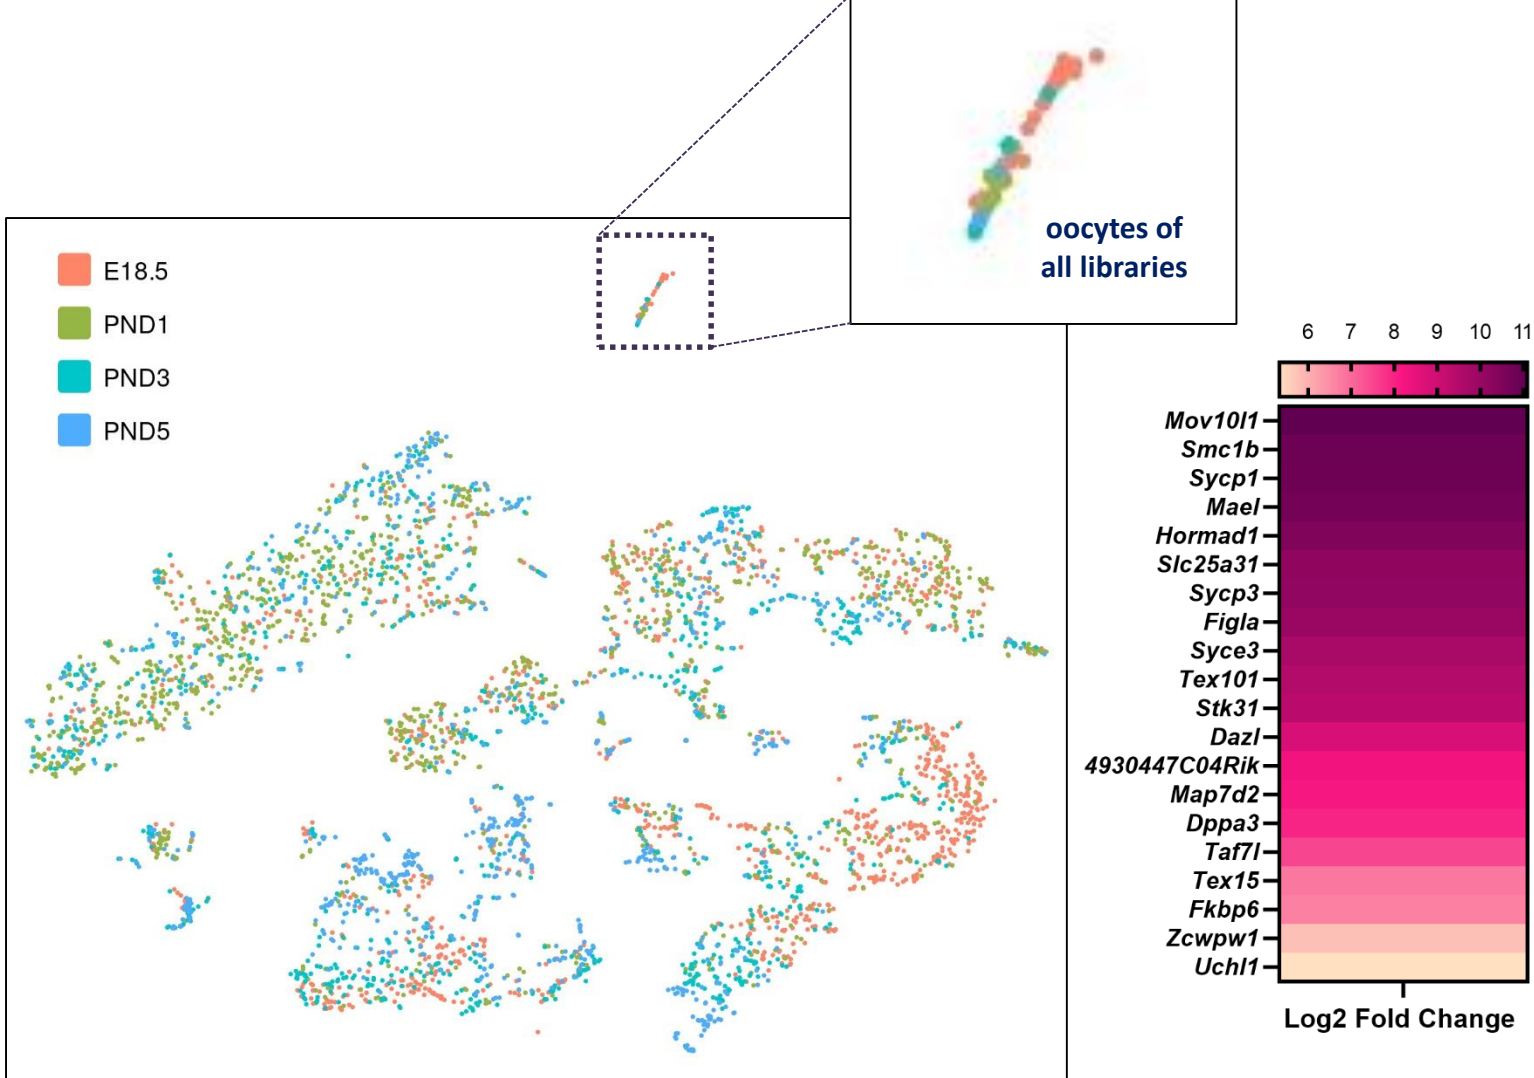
oocytes of all libraries

E18.5
PND1
PND3
PND5

6 7 8 9 10 11

Mov10l1
Smc1b
Sycp1
Mael
Hormad1
Slc25a31
Sycp3
Figla
Syce3
Tex101
Stk31
Dazl
4930447C04Rik
Map7d2
Dppa3
Taf7l
Tex15
Fkbp6
Zcwpw1
Uchl1

Log2 Fold Change